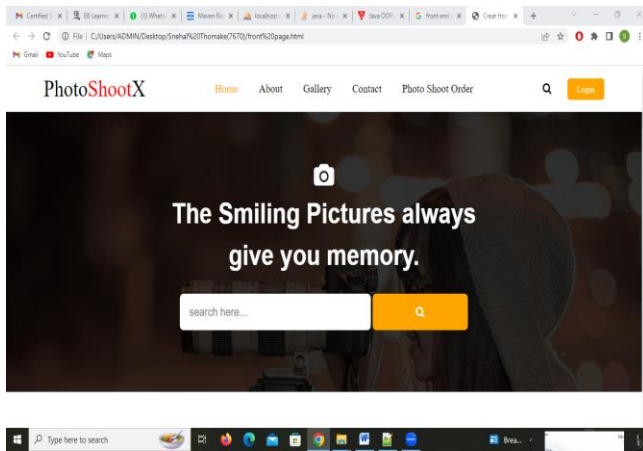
Certified | EB Learnin | (9) WhatsA | Maven Re | localhost | Java - No | Java OOP | front end | Creat fron

File | C:/Users/ADMIN/Desktop/Snehal%20Thomake(7670)/front%20page.html

Gmail YouTube Maps

PhotoShootX

Home About Gallery Contact Photo Shoot Order

Login

The Smiling Pictures always give you memory.

search here...

Type here to search

Brea...